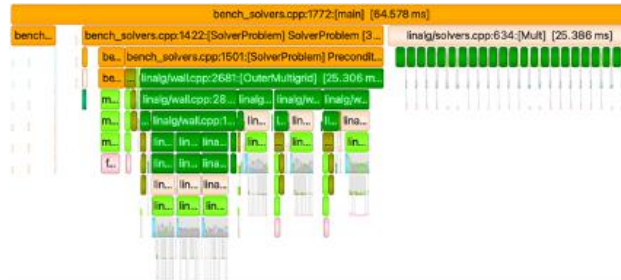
bench_solvers.cpp:1772:[main] [64.578 ms]

bench...

bench_solvers.cpp:1422:[SolverProblem] SolverProblem [3...

linalg/solvers.cpp:634:[Mult] [25.386 ms]

be...

bench_solvers.cpp:1501:[SolverProblem] Precondit...

be...

linalg/wall.cpp:2681:[OuterMultigrid] [25.306 m...

m...

linalg/wall.cpp:28...

linalg...

linalg/w...

linalg/w...

m...

linalg/wall.cpp:1...

li...

lina...

m...

lin...

lin...

lina...

lin...

lin...

lin...

f...

lin...

lin...

lina...

lin...

lin...

lin...

lin...

lin...

lina...

lin...

lin...